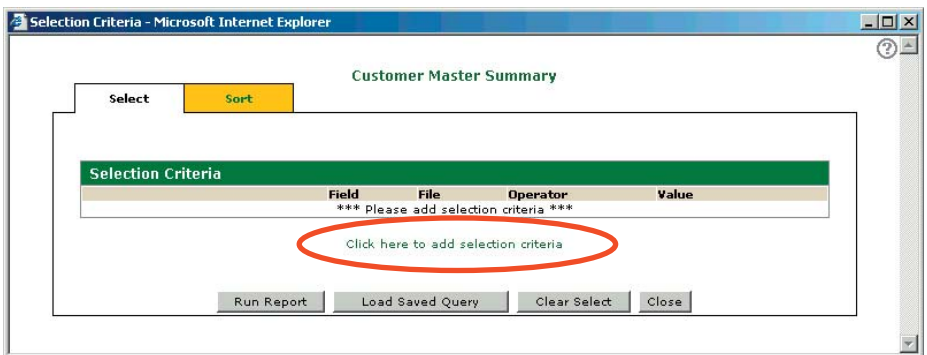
Selection Criteria - Microsoft Internet Explorer

?

Customer Master Summary

Select

Sort

Selection Criteria

| Field | File | Operator | Value |
|---|---|---|---|

*** Please add selection criteria ***

Click here to add selection criteria

Run Report

Load Saved Query

Clear Select

Close